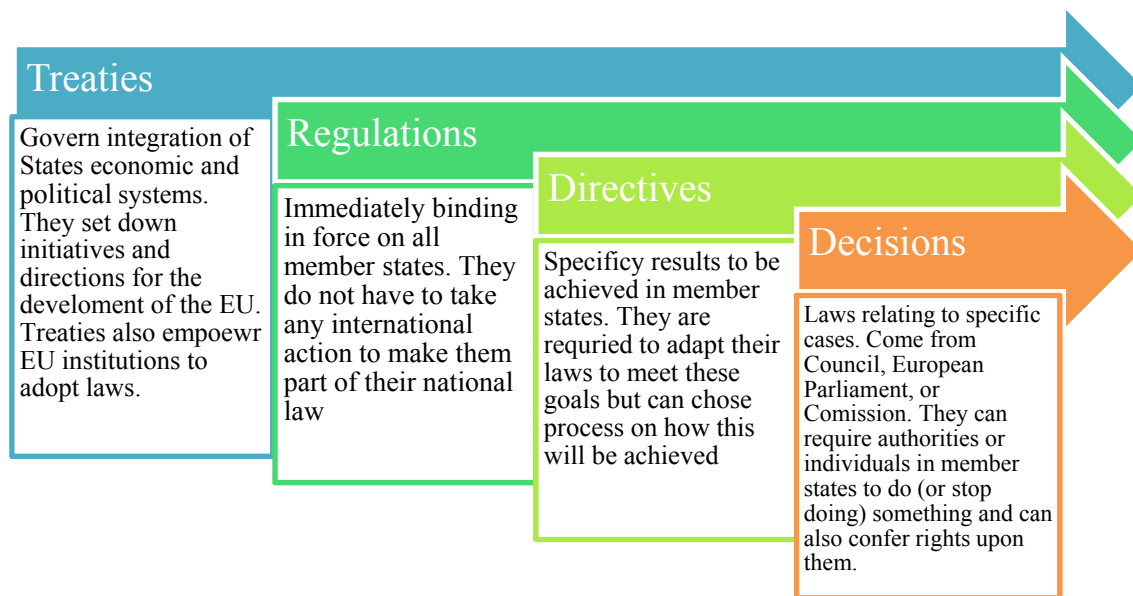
Treaties

Govern integration of States economic and political systems. They set down initiatives and directions for the develoment of the EU. Treaties also empoewr EU institutions to adopt laws.

Regulations

Immediately binding in force on all member states. They do not have to take any international action to make them part of their national law

Directives

Specificy results to be achieved in member states. They are requried to adapt their laws to meet these goals but can chose process on how this will be achieved

Decisions

Laws relating to specific cases. Come from Council, European Parliament, or Comission. They can require authorities or individuals in member states to do (or stop doing) something and can also confer rights upon them.